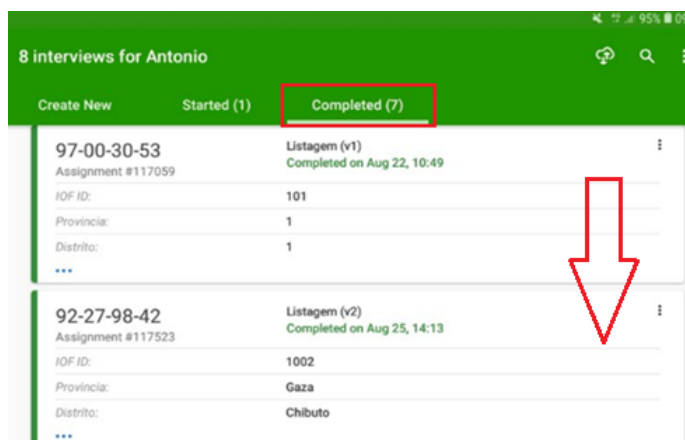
95% 0

8 interviews for Antonio

Create New Started (1) Completed (7)

97-00-30-53
Assignment #117059

Listagem (v1)
Completed on Aug 22, 10:49

IOF ID: 101
Provincia: 1
Distrito: 1

...

92-27-98-42
Assignment #117523

Listagem (v2)
Completed on Aug 25, 14:13

IOF ID: 1002
Provincia: Gaza
Distrito: Chibuto

...